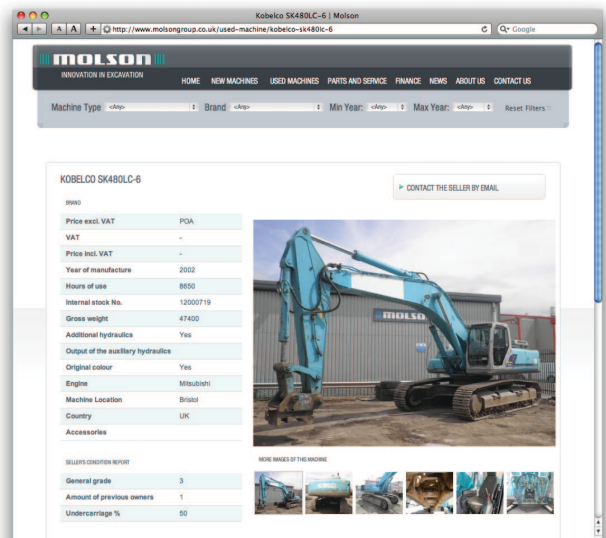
Kobelco SK480LC-6 | Molson

A A + http://www.molsongroup.co.uk/used-machine/kobelco-sk480lc-6

Q- Google

MOLSON

INNOVATION IN EXCAVATION

HOME NEW MACHINES USED MACHINES PARTS AND SERVICE FINANCE NEWS ABOUT US CONTACT US

Machine Type <Any> Brand <Any> Min Year: <Any> Max Year: <Any> Reset Filters

KOBELCO SK480LC-6

BRAND

CONTACT THE SELLER BY EMAIL

| | |
|---|---|
| Price excl. VAT | POA |
| VAT | - |
| Price incl. VAT | - |
| Year of manufacture | 2002 |
| Hours of use | 8650 |
| Internal stock No. | 12000719 |
| Gross weight | 47400 |
| Additional hydraulics | Yes |
| Output of the auxiliary hydraulics | |
| Original colour | Yes |
| Engine | Mitsubishi |
| Machine Location | Bristol |
| Country | UK |
| Accessories | |

MOLSON

SELLERS CONDITION REPORT

| | |
|---|---|
| General grade | 3 |
| Amount of previous owners | 1 |
| Undercarriage % | 50 |

MORE IMAGES OF THIS MACHINE